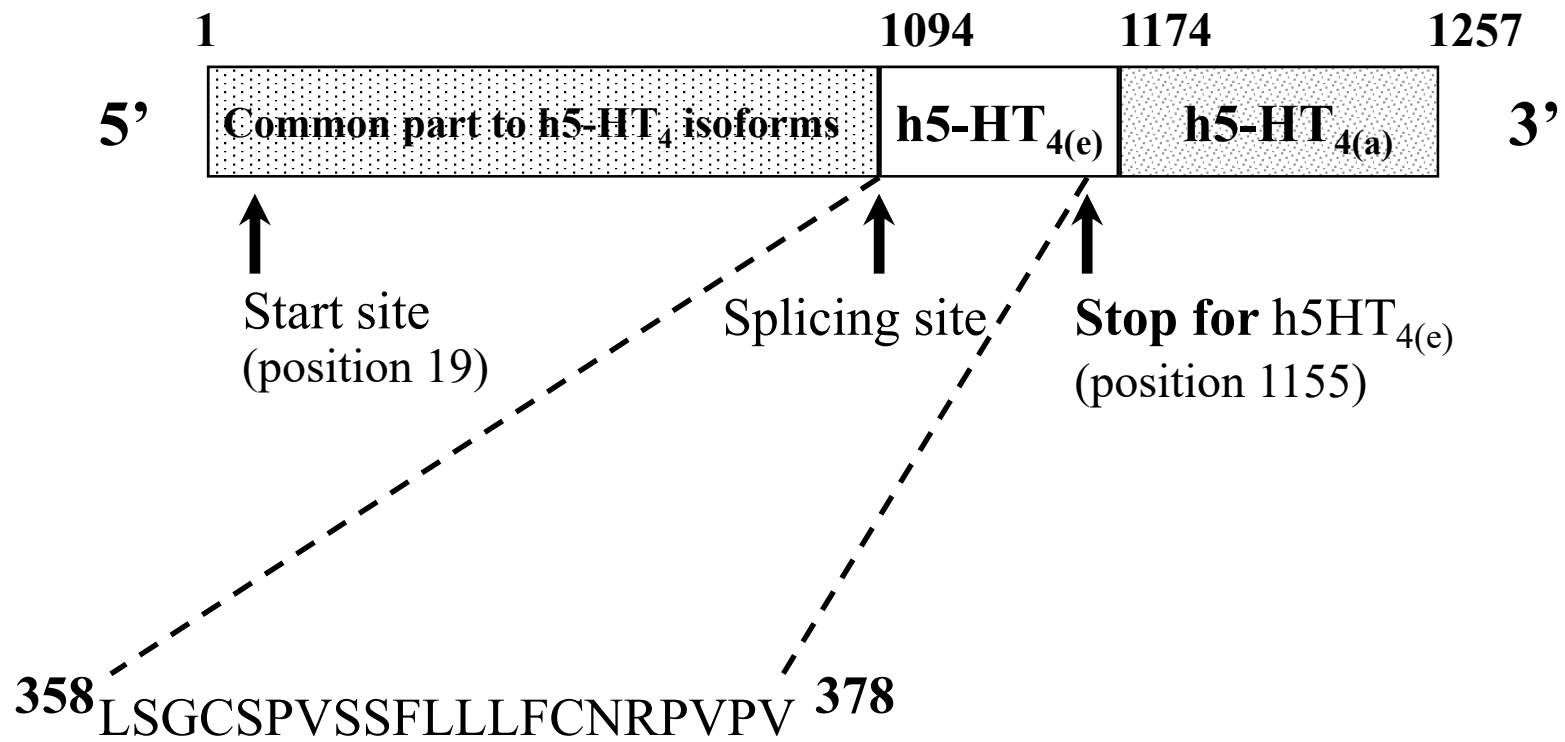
1 1094 1174 1257

5’ Common part to h5-HT$_4$ isoforms h5-HT$_{4(e)}$ h5-HT$_{4(a)}$ 3’

Start site (position 19)

Splicing site

**Stop for** h5HT$_{4(e)}$ (position 1155)

$^{358}$LSGCSPVSSFLLLFCNRPVPV $^{378}$